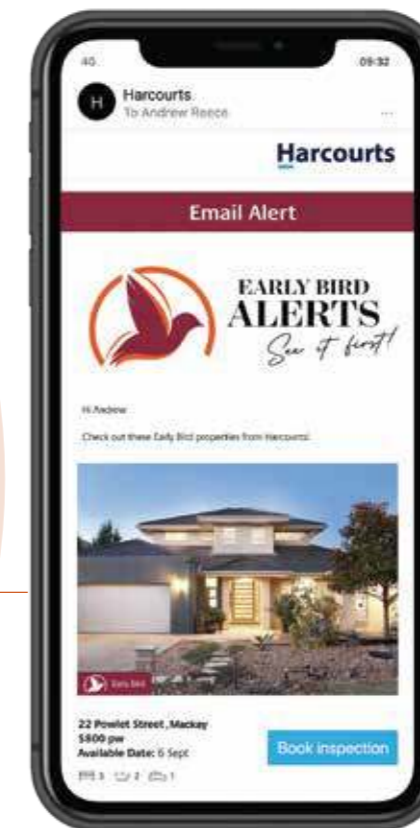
4G 09:32

H Harcourts
To Andrew Reece

Harcourts

Email Alert

EARLY BIRD
ALERTS
See it first!

Hi Andrew

Check out these Early Bird properties from Harcourts

Early Bird

22 Powlet Street, Mackay
$800 pw
Available Date: 6 Sept

3 2 1

Book inspection